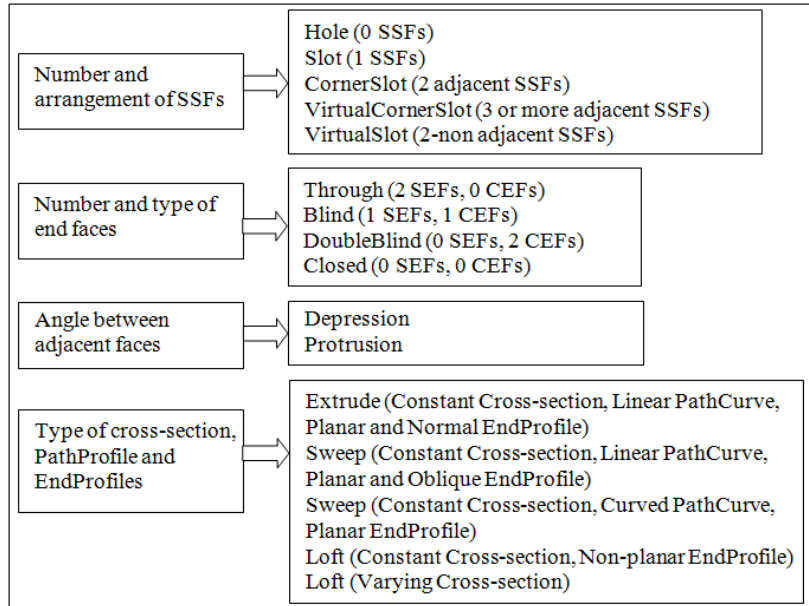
Number and arrangement of SSFs

Hole (0 SSFs)
Slot (1 SSFs)
CornerSlot (2 adjacent SSFs)
VirtualCornerSlot (3 or more adjacent SSFs)
VirtualSlot (2-non adjacent SSFs)

Number and type of end faces

Through (2 SEFs, 0 CEFs)
Blind (1 SEFs, 1 CEFs)
DoubleBlind (0 SEFs, 2 CEFs)
Closed (0 SEFs, 0 CEFs)

Angle between adjacent faces

Depression
Protrusion

Type of cross-section, PathProfile and EndProfiles

Extrude (Constant Cross-section, Linear PathCurve, Planar and Normal EndProfile)
Sweep (Constant Cross-section, Linear PathCurve, Planar and Oblique EndProfile)
Sweep (Constant Cross-section, Curved PathCurve, Planar EndProfile)
Loft (Constant Cross-section, Non-planar EndProfile)
Loft (Varying Cross-section)